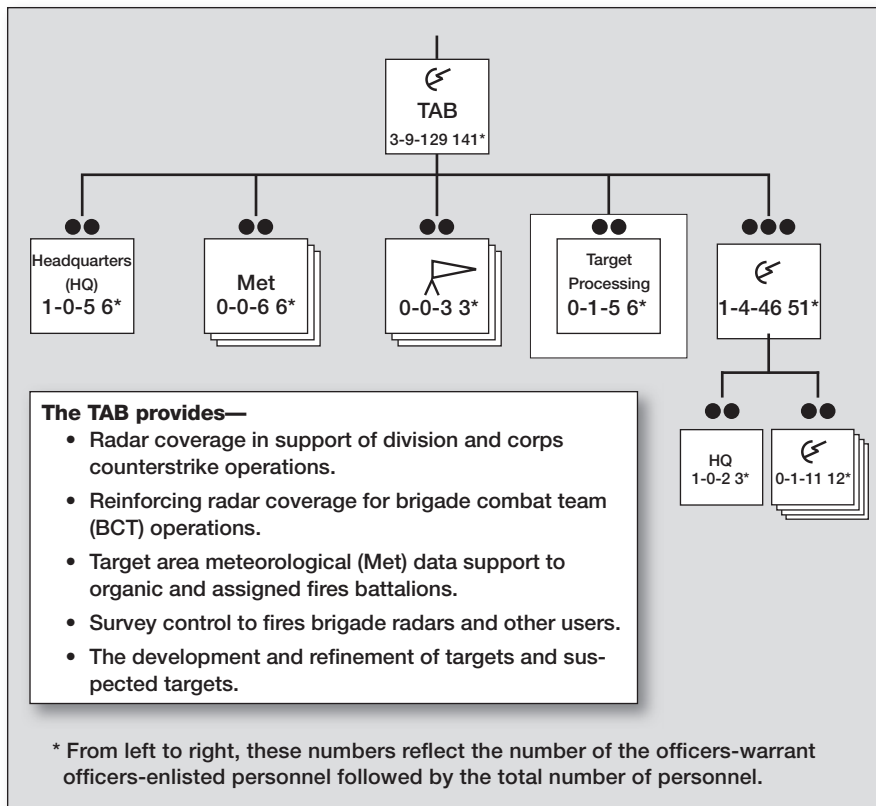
TAB
3-9-129 141*

Headquarters (HQ)
1-0-5 6*

Met
0-0-6 6*

0-0-3 3*

Target Processing
0-1-5 6*

1-4-46 51*

HQ
1-0-2 3*

0-1-11 12*

**The TAB provides—**
- Radar coverage in support of division and corps counterstrike operations.
- Reinforcing radar coverage for brigade combat team (BCT) operations.
- Target area meteorological (Met) data support to organic and assigned fires battalions.
- Survey control to fires brigade radars and other users.
- The development and refinement of targets and suspected targets.

* From left to right, these numbers reflect the number of the officers-warrant officers-enlisted personnel followed by the total number of personnel.